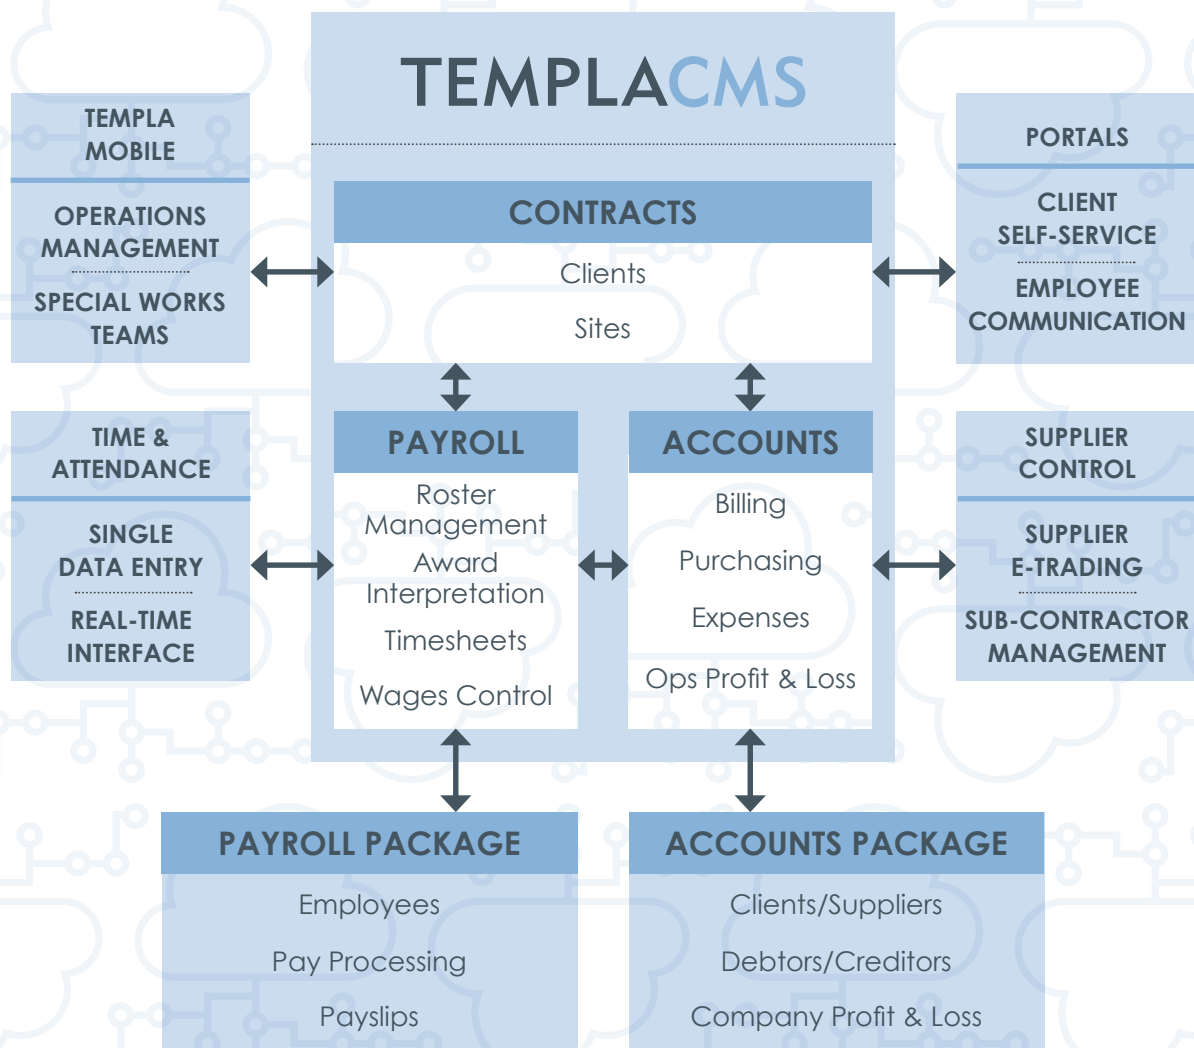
TEMPLACMS

TEMPLA MOBILE

OPERATIONS MANAGEMENT

SPECIAL WORKS TEAMS

CONTRACTS

Clients

Sites

PORTALS

CLIENT SELF-SERVICE

EMPLOYEE COMMUNICATION

TIME & ATTENDANCE

SINGLE DATA ENTRY

REAL-TIME INTERFACE

PAYROLL

Roster Management

Award Interpretation

Timesheets

Wages Control

ACCOUNTS

Billing

Purchasing

Expenses

Ops Profit & Loss

SUPPLIER CONTROL

SUPPLIER E-TRADING

SUB-CONTRACTOR MANAGEMENT

PAYROLL PACKAGE

Employees

Pay Processing

Payslips

ACCOUNTS PACKAGE

Clients/Suppliers

Debtors/Creditors

Company Profit & Loss